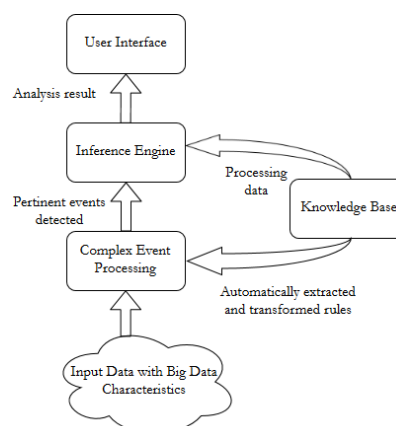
User Interface

Analysis result

Inference Engine

Processing data

Pertinent events detected

Knowledge Base

Complex Event Processing

Automatically extracted and transformed rules

Input Data with Big Data Characteristics